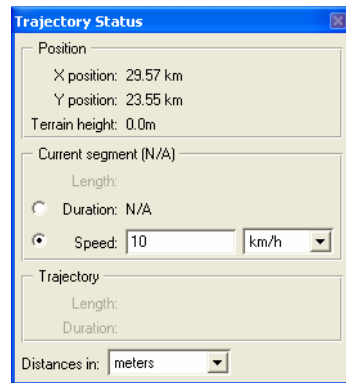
Trajectory Status

Position

X position: 29.57 km

Y position: 23.55 km

Terrain height: 0.0m

Current segment (N/A)

Length:

Duration: N/A

Speed: 10 km/h

Trajectory

Length:

Duration:

Distances in: meters